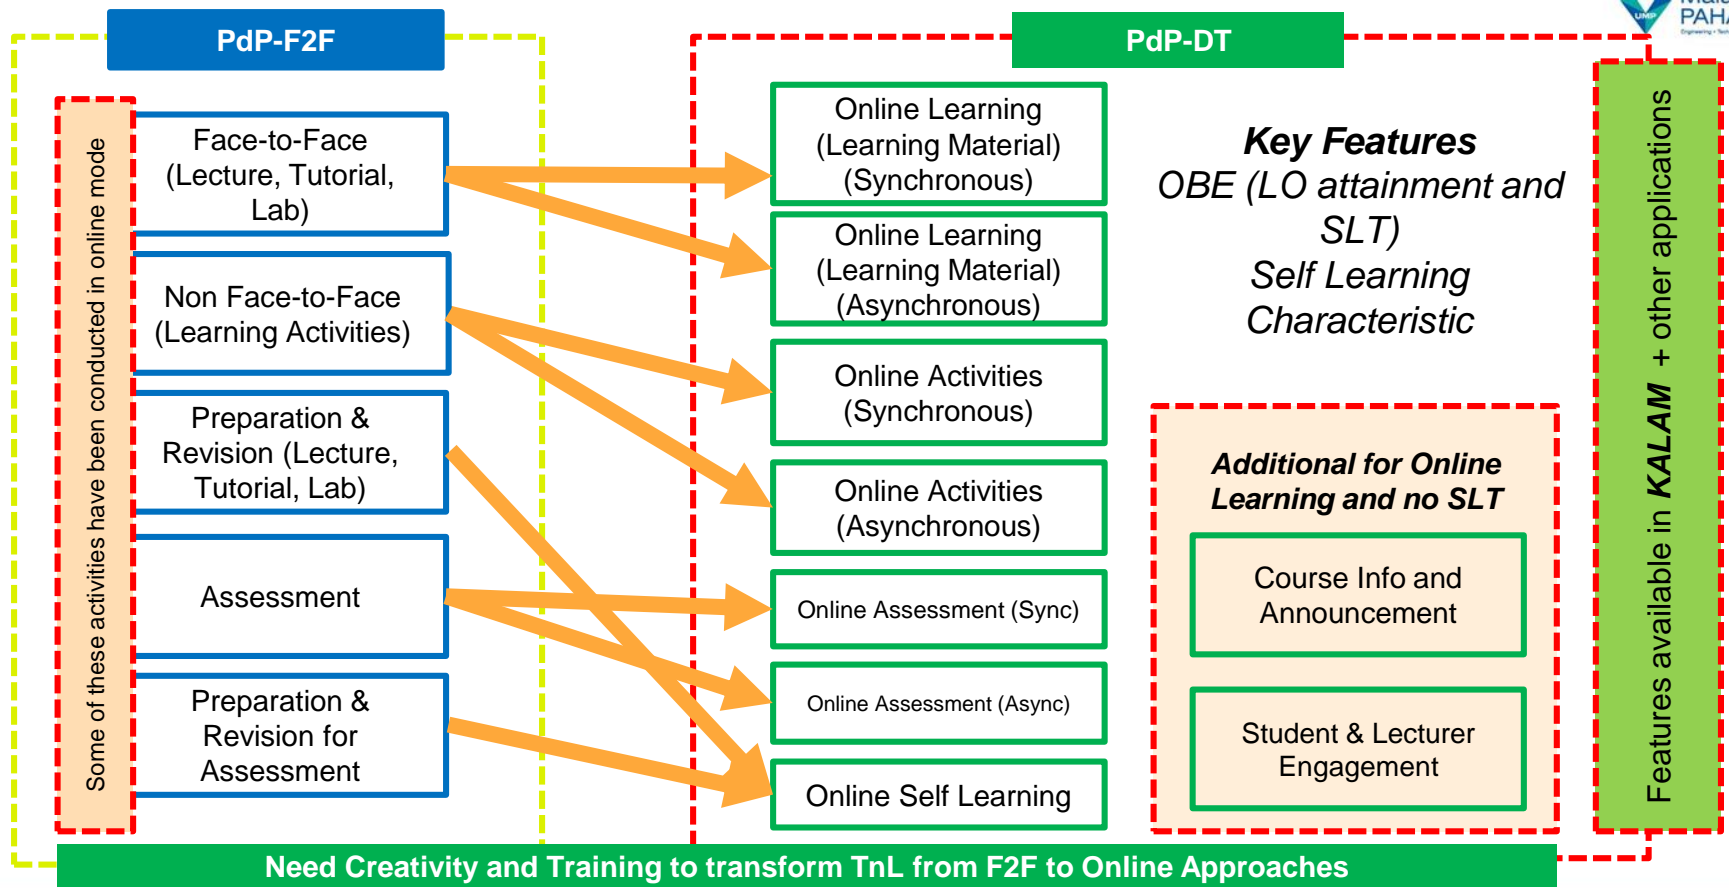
PdP-F2F

PdP-DT

UMP PAHA

Some of these activities have been conducted in online mode

Face-to-Face (Lecture, Tutorial, Lab)

Non Face-to-Face (Learning Activities)

Preparation & Revision (Lecture, Tutorial, Lab)

Assessment

Preparation & Revision for Assessment

Online Learning (Learning Material) (Synchronous)

Online Learning (Learning Material) (Asynchronous)

Online Activities (Synchronous)

Online Activities (Asynchronous)

Online Assessment (Sync)

Online Assessment (Async)

Online Self Learning

**Key Features**
*OBE (LO attainment and SLT)*
*Self Learning Characteristic*

**Additional for Online Learning and no SLT**

Course Info and Announcement

Student & Lecturer Engagement

Features available in **KALAM** + other applications

Need Creativity and Training to transform TnL from F2F to Online Approaches